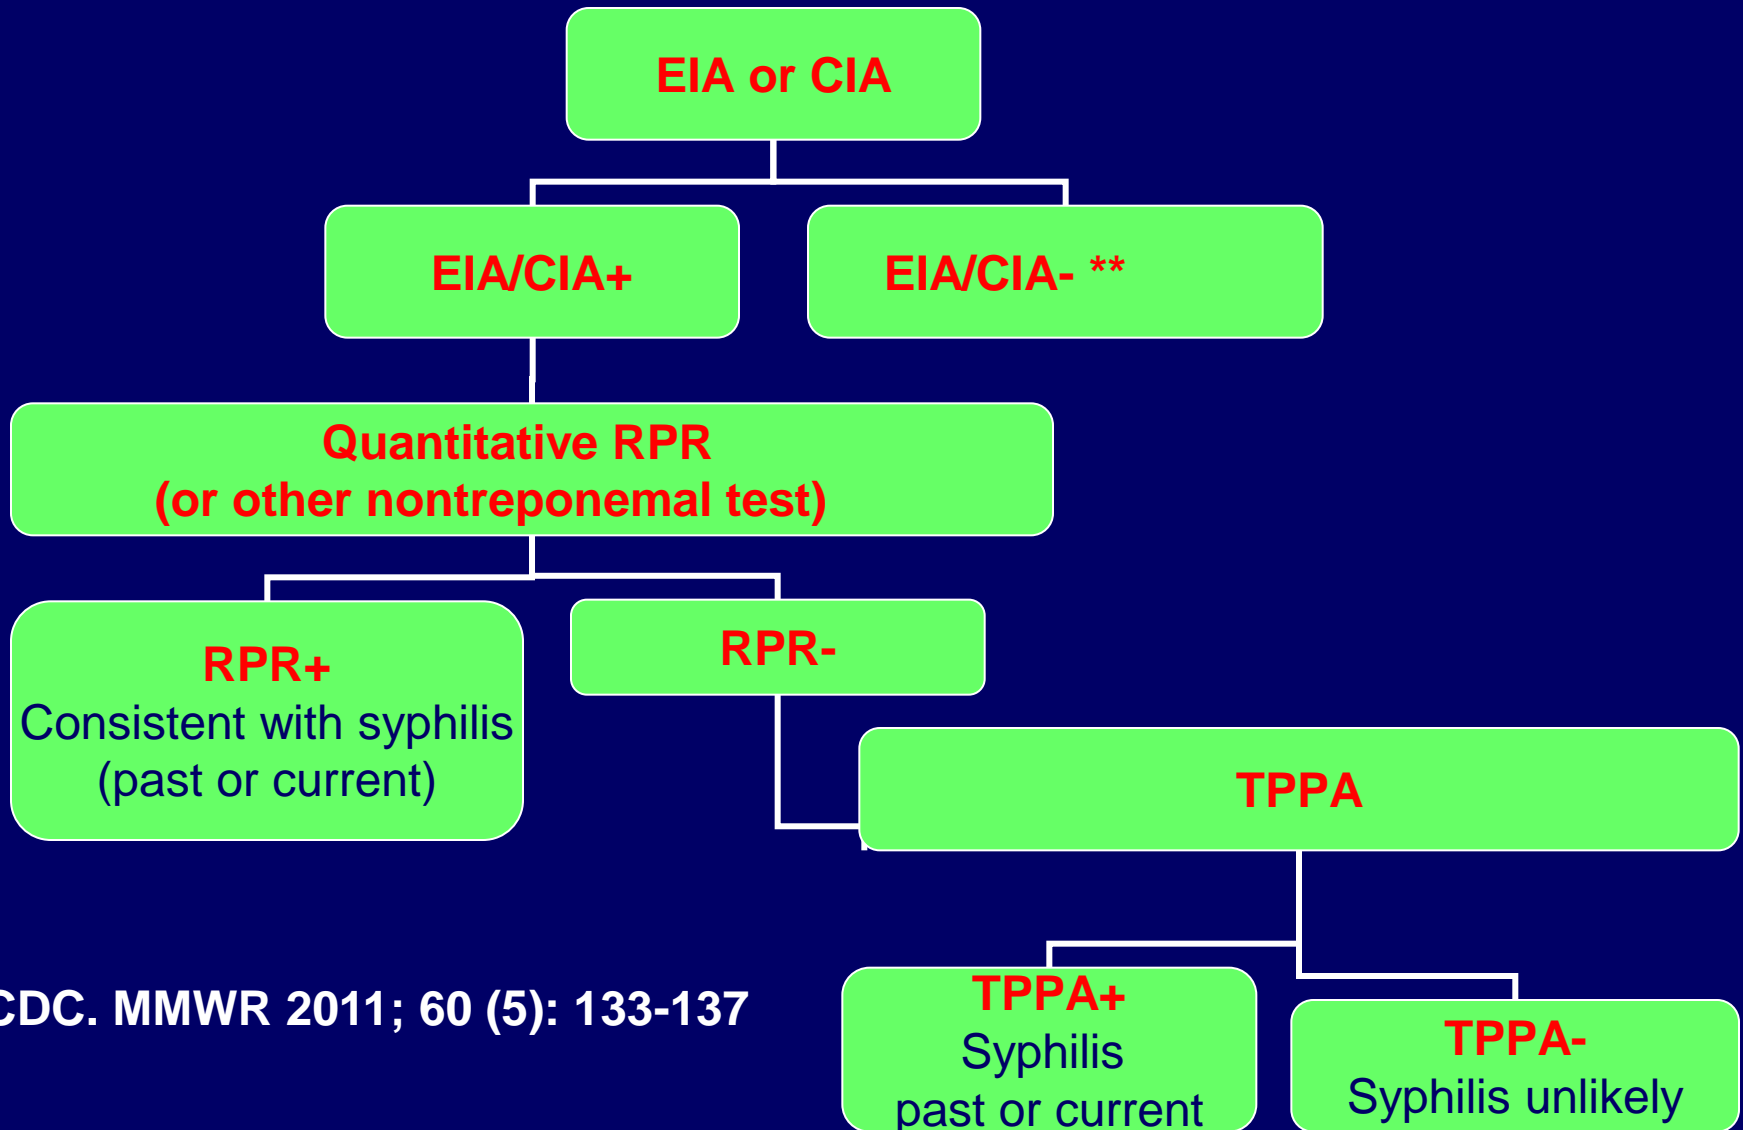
EIA or CIA

EIA/CIA+

EIA/CIA- **

Quantitative RPR
(or other nontreponemal test)

RPR+
Consistent with syphilis
(past or current)

RPR-

TPPA

CDC. MMWR 2011; 60 (5): 133-137

TPPA+
Syphilis
past or current

TPPA-
Syphilis unlikely